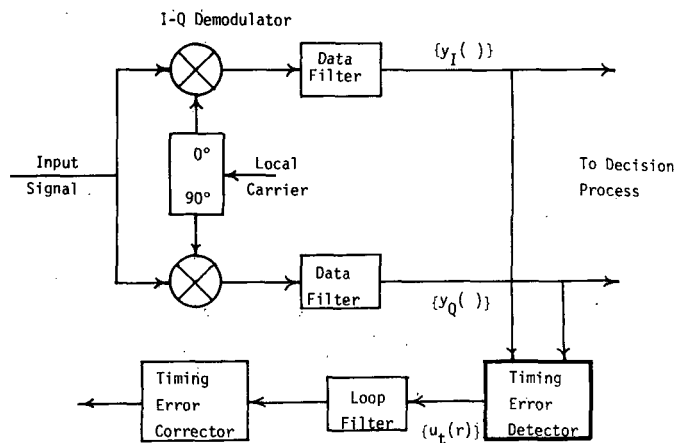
I-Q Demodulator

Data Filter

$\{y_I(\ )\}$

Input Signal

0°

90°

Local Carrier

To Decision Process

Data Filter

$\{y_Q(\ )\}$

Timing Error Corrector

Loop Filter

$\{u_t(r)\}$

Timing Error Detector